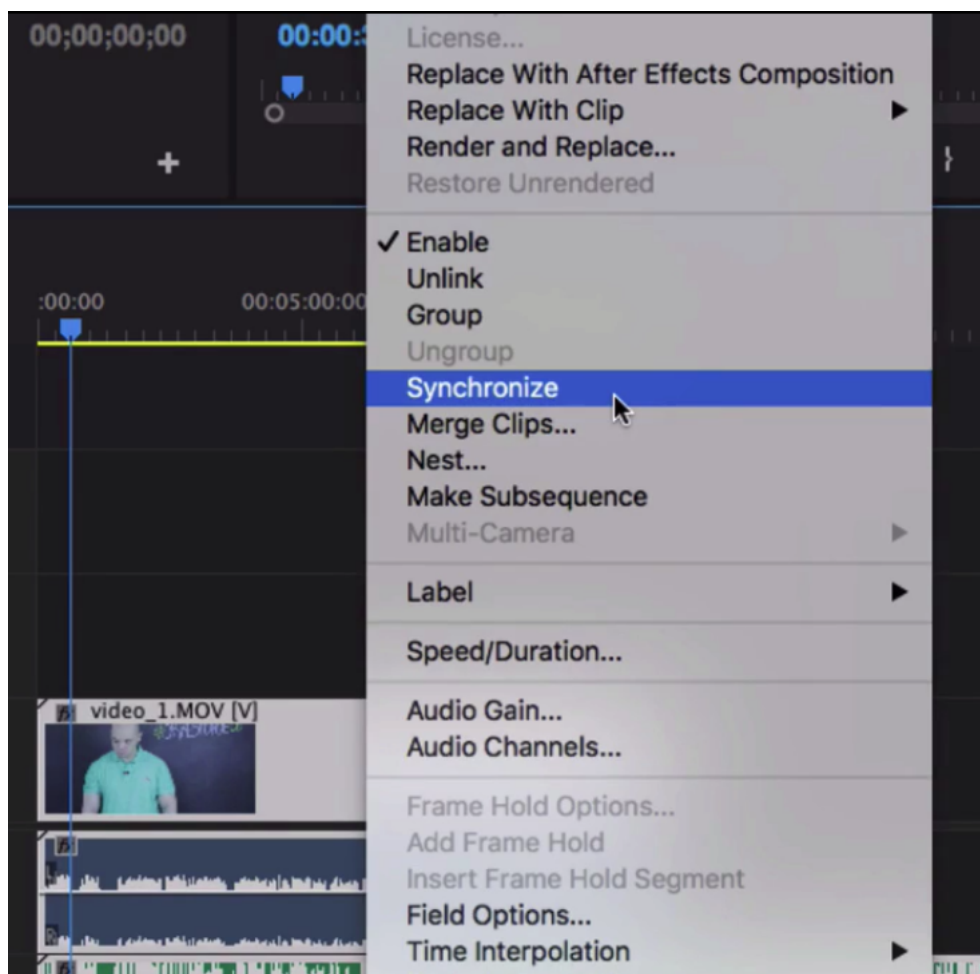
00;00;00;00
00:00:

+

:00:00
00:05:00:00

video_1.MOV [V]

License...
Replace With After Effects Composition
Replace With Clip
Render and Replace...
Restore Unrendered

✓ Enable
Unlink
Group
Ungroup
Synchronize
Merge Clips...
Nest...
Make Subsequence
Multi-Camera

Label

Speed/Duration...

Audio Gain...
Audio Channels...

Frame Hold Options...
Add Frame Hold
Insert Frame Hold Segment
Field Options...
Time Interpolation